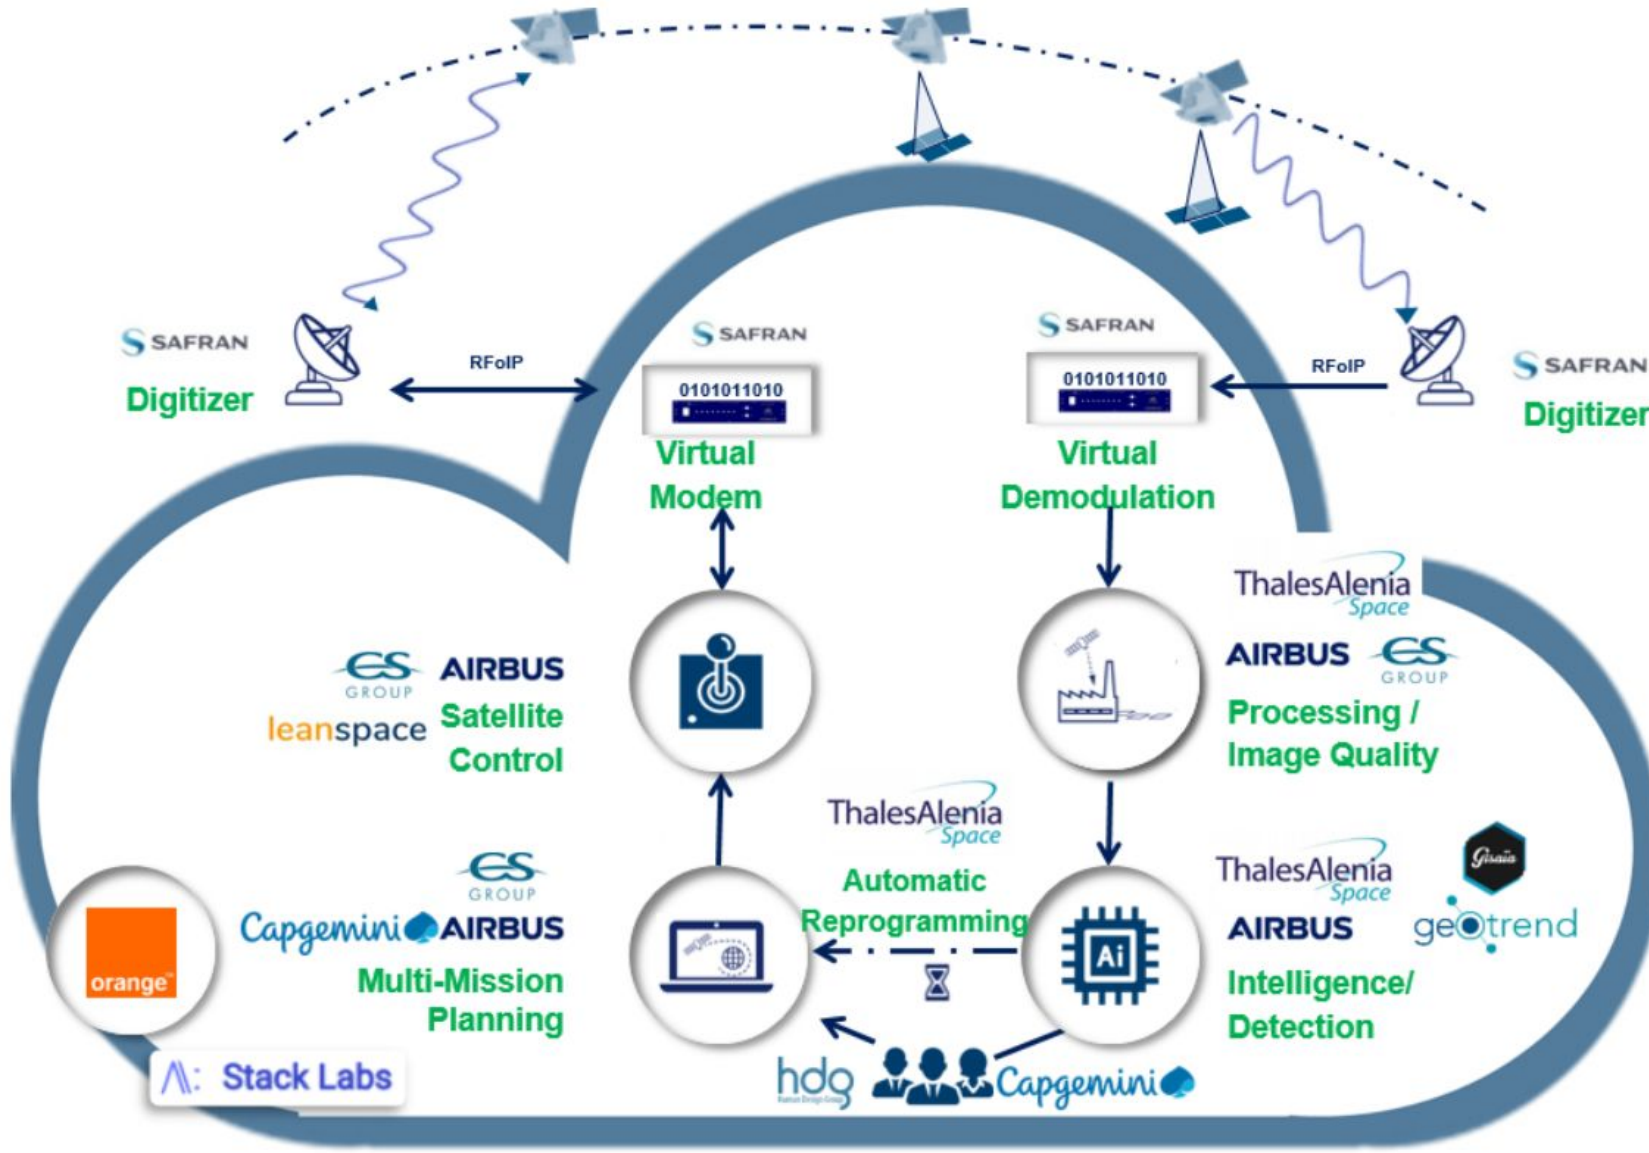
SAFRAN
Digitizer
RFoIP
SAFRAN
0101011010
Virtual Modem
SAFRAN
0101011010
Virtual Demodulation
RFoIP
SAFRAN
Digitizer

CS GROUP
AIRBUS
leanspace
Satellite Control

ThalesAlenia Space
AIRBUS
CS GROUP
Processing / Image Quality

ThalesAlenia Space
Automatic Reprogramming

CS GROUP
Capgemini
AIRBUS
Multi-Mission Planning

orange

Ai

ThalesAlenia Space
AIRBUS
Intelligence/ Detection
Gisaïa
geotrend

Stack Labs
hdg
Capgemini